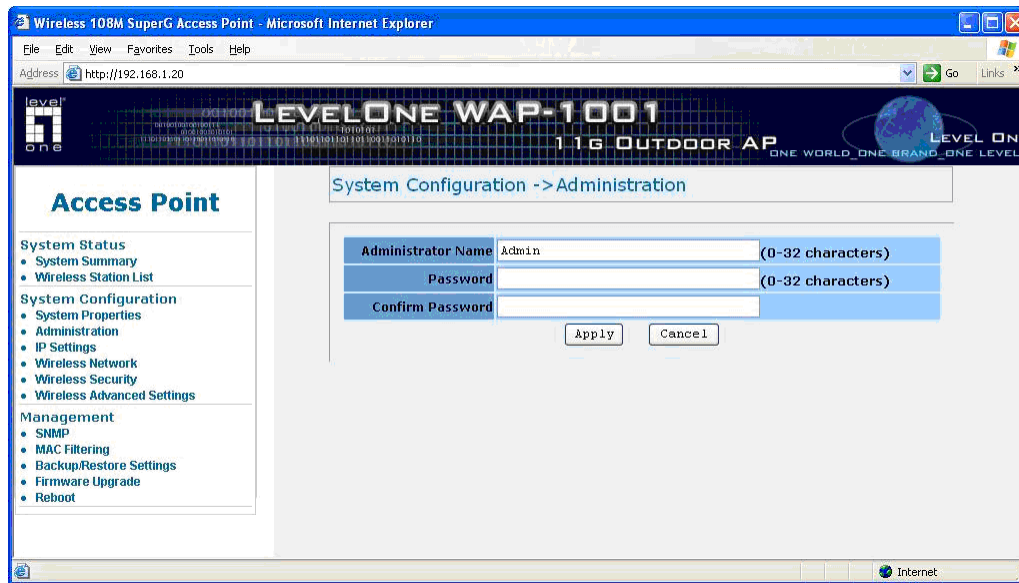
Wireless 108M SuperG Access Point - Microsoft Internet Explorer

File Edit View Favorites Tools Help

Address http://192.168.1.20 Go Links

level one

LEVELONE WAP-1001
11G OUTDOOR AP

LEVEL ON
ONE WORLD ONE BRAND ONE LEVEL

Access Point

System Status
• System Summary
• Wireless Station List

System Configuration
• System Properties
• Administration
• IP Settings
• Wireless Network
• Wireless Security
• Wireless Advanced Settings

Management
• SNMP
• MAC Filtering
• Backup/Restore Settings
• Firmware Upgrade
• Reboot

System Configuration ->Administration

| | | |
|---|---|---|
| Administrator Name | Admin | (0-32 characters) |
| Password | | (0-32 characters) |
| Confirm Password | | |

Apply Cancel

Internet